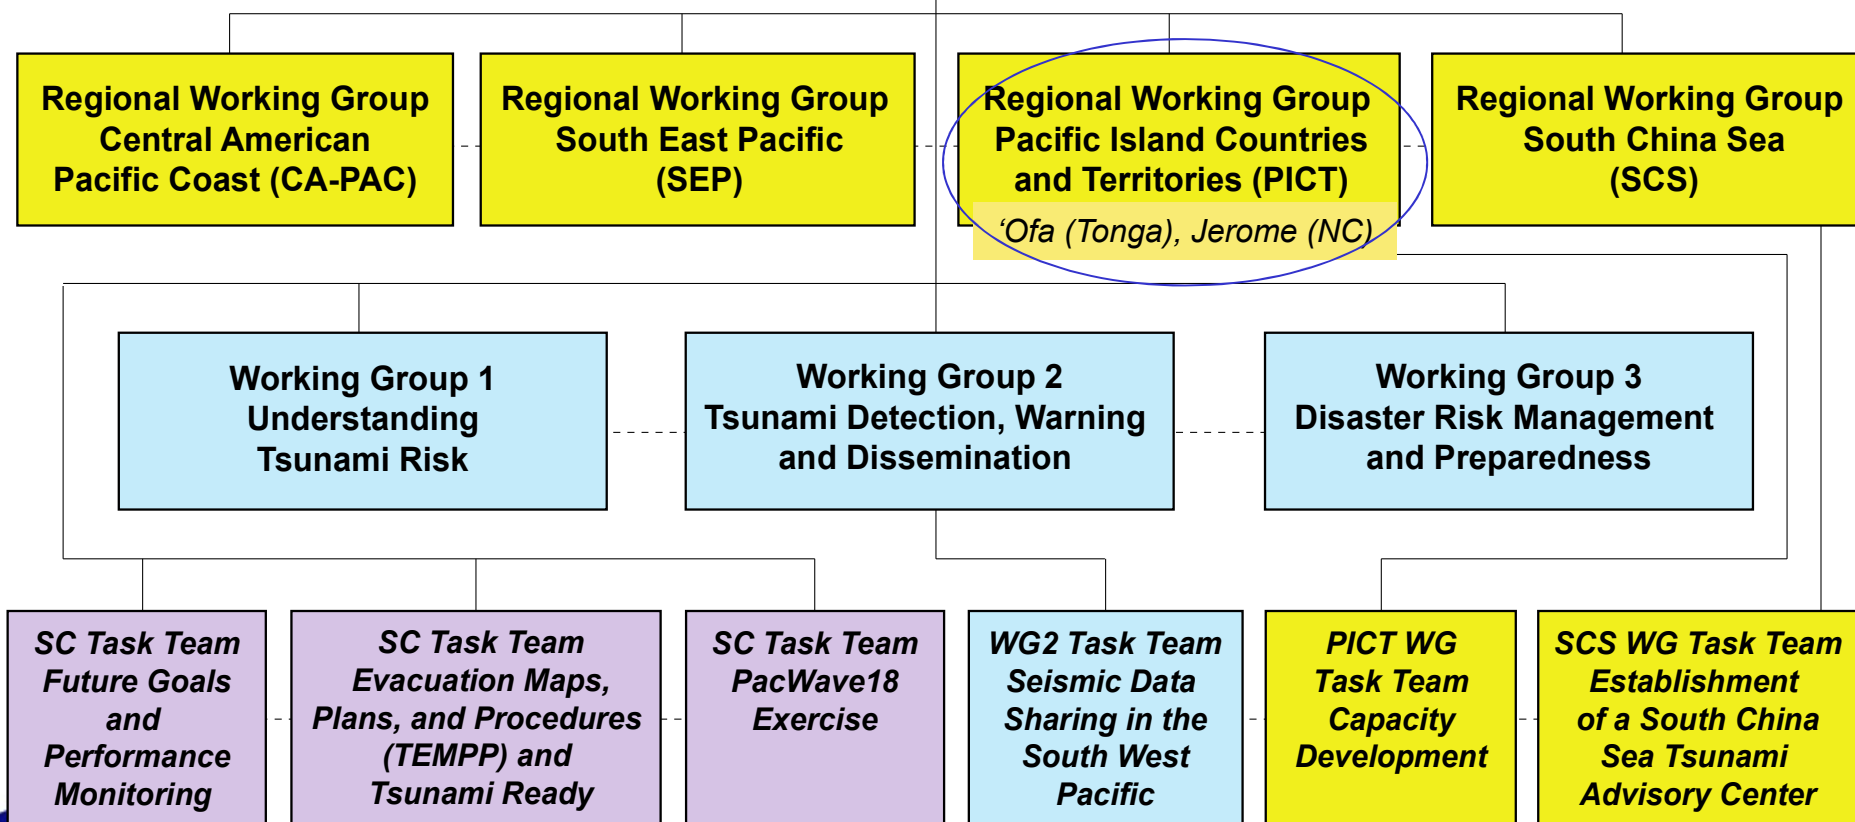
Regional Working Group Central American Pacific Coast (CA-PAC)

Regional Working Group South East Pacific (SEP)

Regional Working Group Pacific Island Countries and Territories (PICT)
‘Ofa (Tonga), Jerome (NC)

Regional Working Group South China Sea (SCS)

Working Group 1 Understanding Tsunami Risk

Working Group 2 Tsunami Detection, Warning and Dissemination

Working Group 3 Disaster Risk Management and Preparedness

SC Task Team Future Goals and Performance Monitoring

SC Task Team Evacuation Maps, Plans, and Procedures (TEMPP) and Tsunami Ready

SC Task Team PacWave18 Exercise

WG2 Task Team Seismic Data Sharing in the South West Pacific

PICT WG Task Team Capacity Development

SCS WG Task Team Establishment of a South China Sea Tsunami Advisory Center